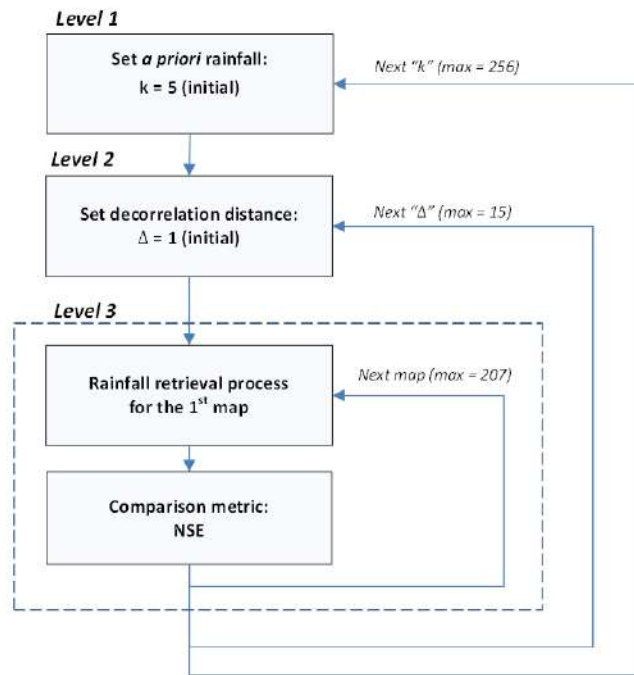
Level 1

Set a priori rainfall:
k = 5 (initial)

Next "k" (max = 256)

Level 2

Set decorrelation distance:
$\Delta$ = 1 (initial)

Next "$\Delta$" (max = 15)

Level 3

Rainfall retrieval process for the 1$^{st}$ map

Next map (max = 207)

Comparison metric:
NSE